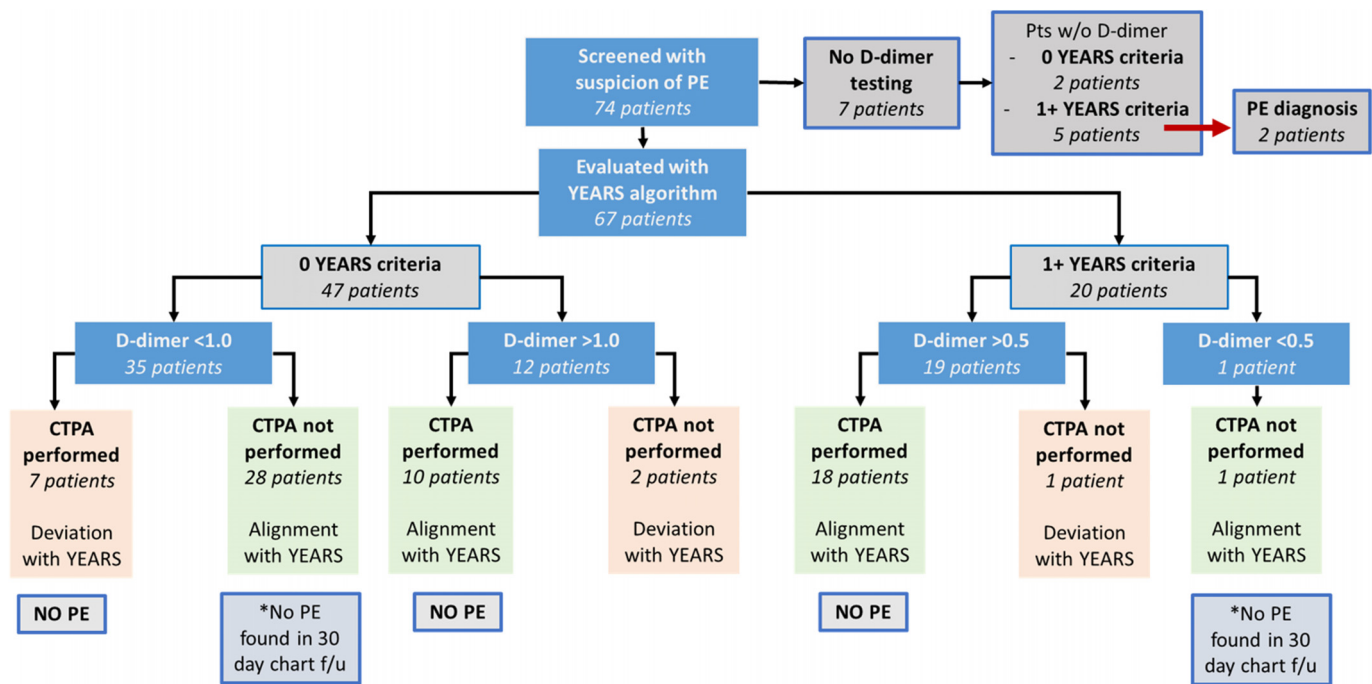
Screened with suspicion of PE
74 patients

No D-dimer testing
7 patients

Pts w/o D-dimer
- 0 YEARS criteria
2 patients
- 1+ YEARS criteria
5 patients

PE diagnosis
2 patients

Evaluated with YEARS algorithm
67 patients

0 YEARS criteria
47 patients

1+ YEARS criteria
20 patients

D-dimer <1.0
35 patients

D-dimer >1.0
12 patients

D-dimer >0.5
19 patients

D-dimer <0.5
1 patient

CTPA performed
7 patients
Deviation with YEARS

CTPA not performed
28 patients
Alignment with YEARS

CTPA performed
10 patients
Alignment with YEARS

CTPA not performed
2 patients
Deviation with YEARS

CTPA performed
18 patients
Alignment with YEARS

CTPA not performed
1 patient
Deviation with YEARS

CTPA not performed
1 patient
Alignment with YEARS

NO PE

*No PE found in 30 day chart f/u

NO PE

NO PE

*No PE found in 30 day chart f/u